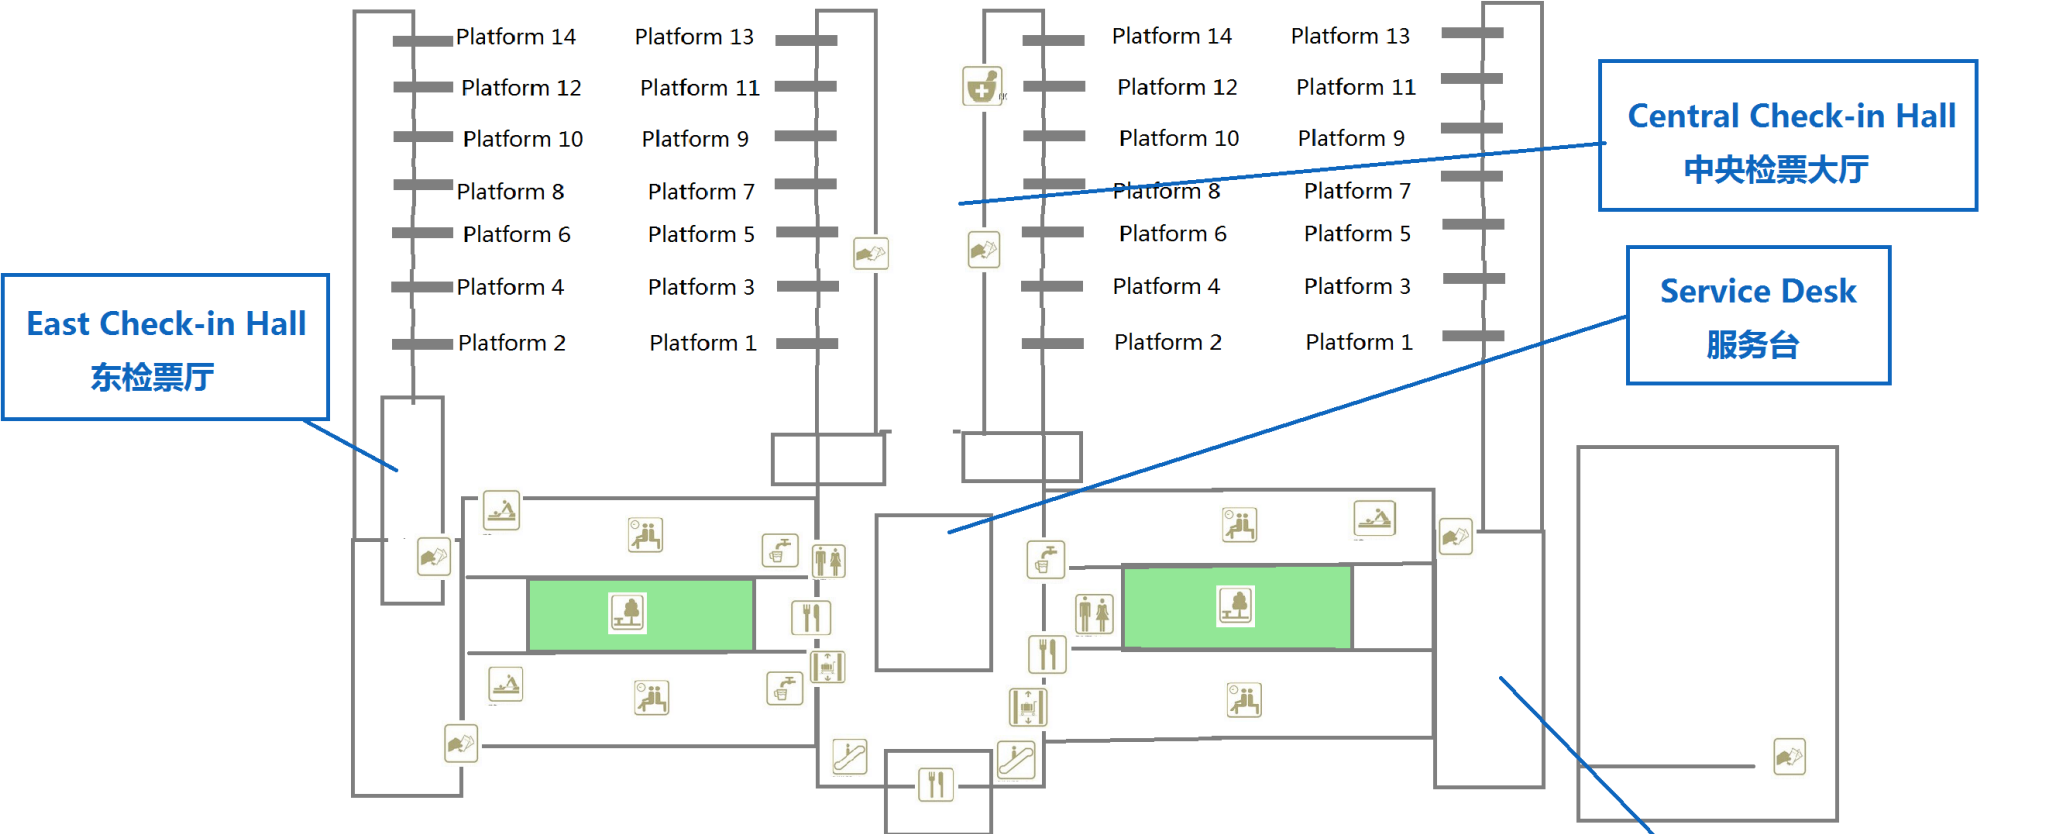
Platform 14
Platform 13
Platform 12
Platform 11
Platform 10
Platform 9
Platform 8
Platform 7
Platform 6
Platform 5
Platform 4
Platform 3
Platform 2
Platform 1

East Check-in Hall
东检票厅

Platform 14
Platform 13
Platform 12
Platform 11
Platform 10
Platform 9
Platform 8
Platform 7
Platform 6
Platform 5
Platform 4
Platform 3
Platform 2
Platform 1

Central Check-in Hall
中央检票大厅

Service Desk
服务台